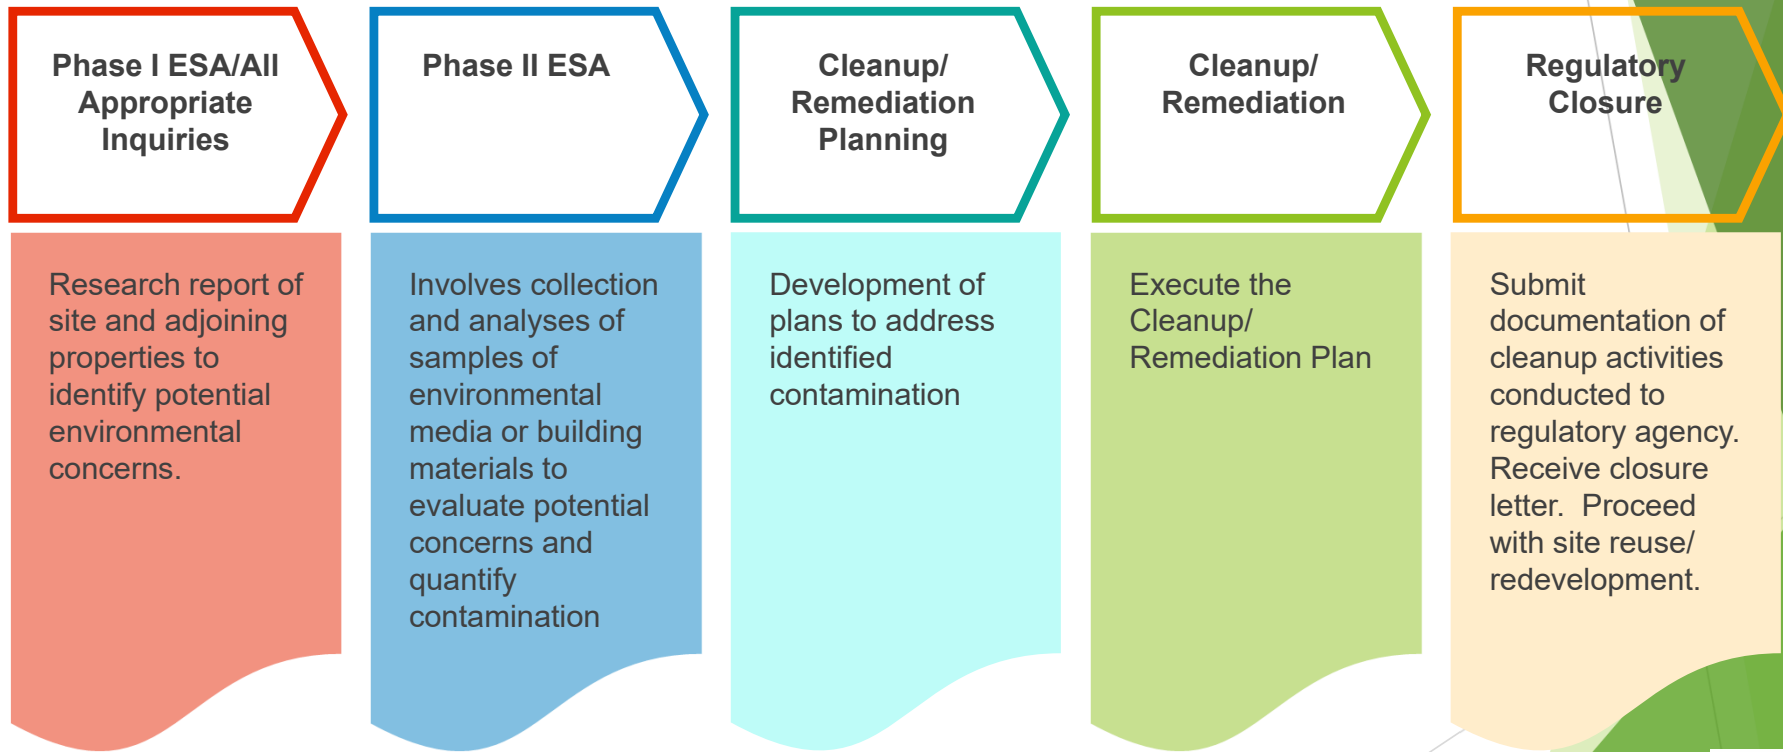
Phase I ESA/All Appropriate Inquiries

Research report of site and adjoining properties to identify potential environmental concerns.

Phase II ESA

Involves collection and analyses of samples of environmental media or building materials to evaluate potential concerns and quantify contamination

Cleanup/ Remediation Planning

Development of plans to address identified contamination

Cleanup/ Remediation

Execute the Cleanup/ Remediation Plan

Regulatory Closure

Submit documentation of cleanup activities conducted to regulatory agency. Receive closure letter. Proceed with site reuse/ redevelopment.